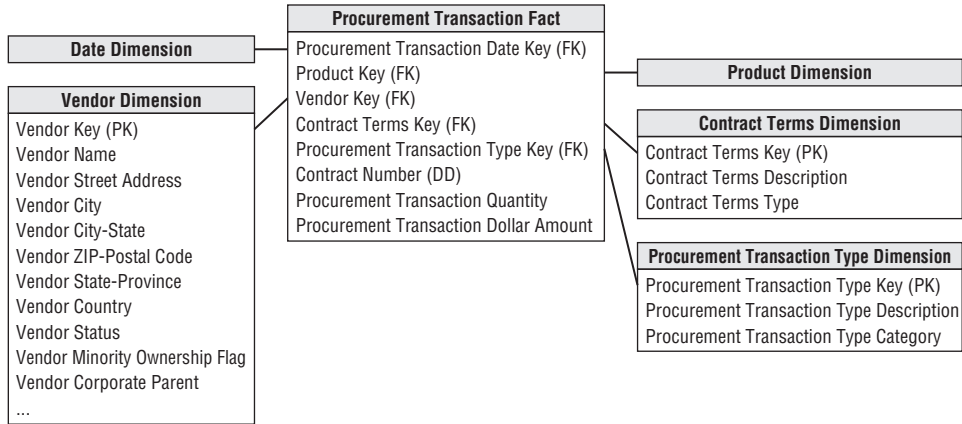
Procurement Transaction Fact
Procurement Transaction Date Key (FK)
Product Key (FK)
Vendor Key (FK)
Contract Terms Key (FK)
Procurement Transaction Type Key (FK)
Contract Number (DD)
Procurement Transaction Quantity
Procurement Transaction Dollar Amount

Date Dimension

Vendor Dimension
Vendor Key (PK)
Vendor Name
Vendor Street Address
Vendor City
Vendor City-State
Vendor ZIP-Postal Code
Vendor State-Province
Vendor Country
Vendor Status
Vendor Minority Ownership Flag
Vendor Corporate Parent
...

Product Dimension

Contract Terms Dimension
Contract Terms Key (PK)
Contract Terms Description
Contract Terms Type

Procurement Transaction Type Dimension
Procurement Transaction Type Key (PK)
Procurement Transaction Type Description
Procurement Transaction Type Category